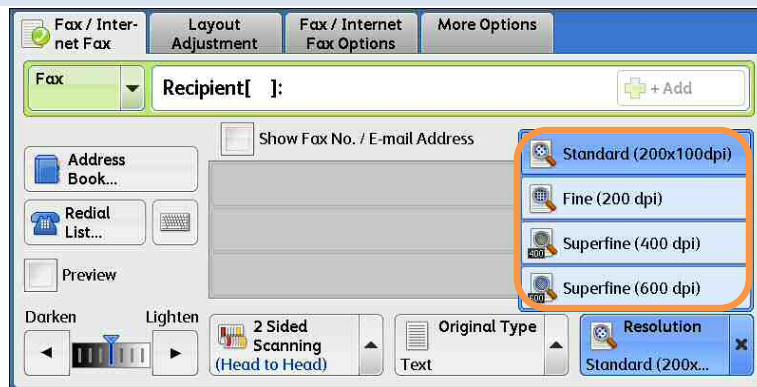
Fax / Internet Fax

Layout Adjustment

Fax / Internet Fax Options

More Options

Fax

Recipient[ ]:

+ Add

Show Fax No. / E-mail Address

Address Book...

Redial List...

Preview

Standard (200x100dpi)

Fine (200 dpi)

Superfine (400 dpi)

Superfine (600 dpi)

Darken

Lighten

2 Sided Scanning (Head to Head)

Original Type Text

Resolution Standard (200x...